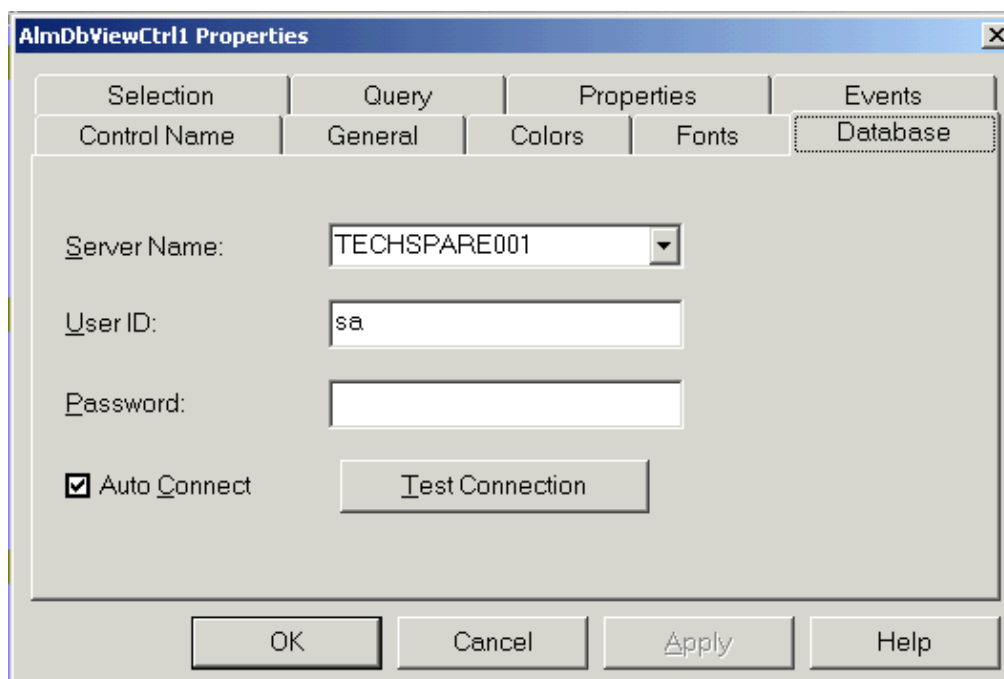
AlmDbViewCtrl1 Properties

Selection
Query
Properties
Events
Control Name
General
Colors
Fonts
Database

Server Name: TECHSPARE001

User ID: sa

Password:

Auto Connect

Test Connection

OK
Cancel
Apply
Help